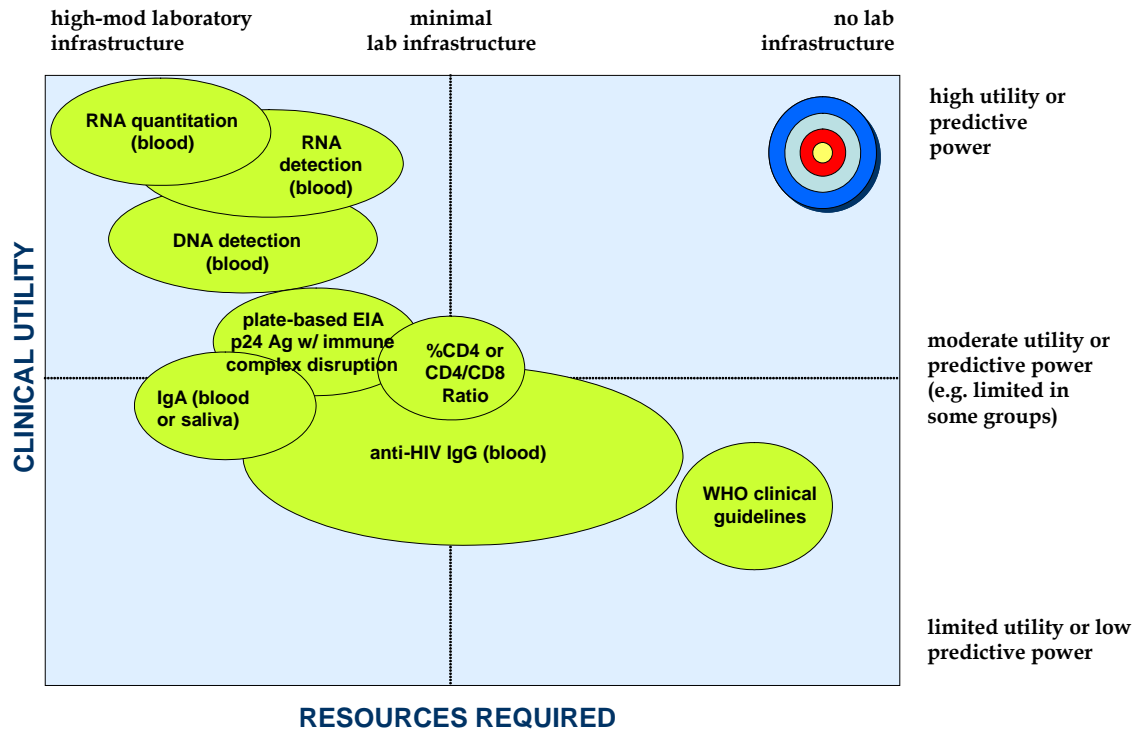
high-mod laboratory infrastructure

minimal lab infrastructure

no lab infrastructure

high utility or predictive power

moderate utility or predictive power (e.g. limited in some groups)

limited utility or low predictive power

CLINICAL UTILITY

RNA quantitation (blood)

RNA detection (blood)

DNA detection (blood)

plate-based EIA p24 Ag w/ immune complex disruption

%CD4 or CD4/CD8 Ratio

IgA (blood or saliva)

anti-HIV IgG (blood)

WHO clinical guidelines

RESOURCES REQUIRED